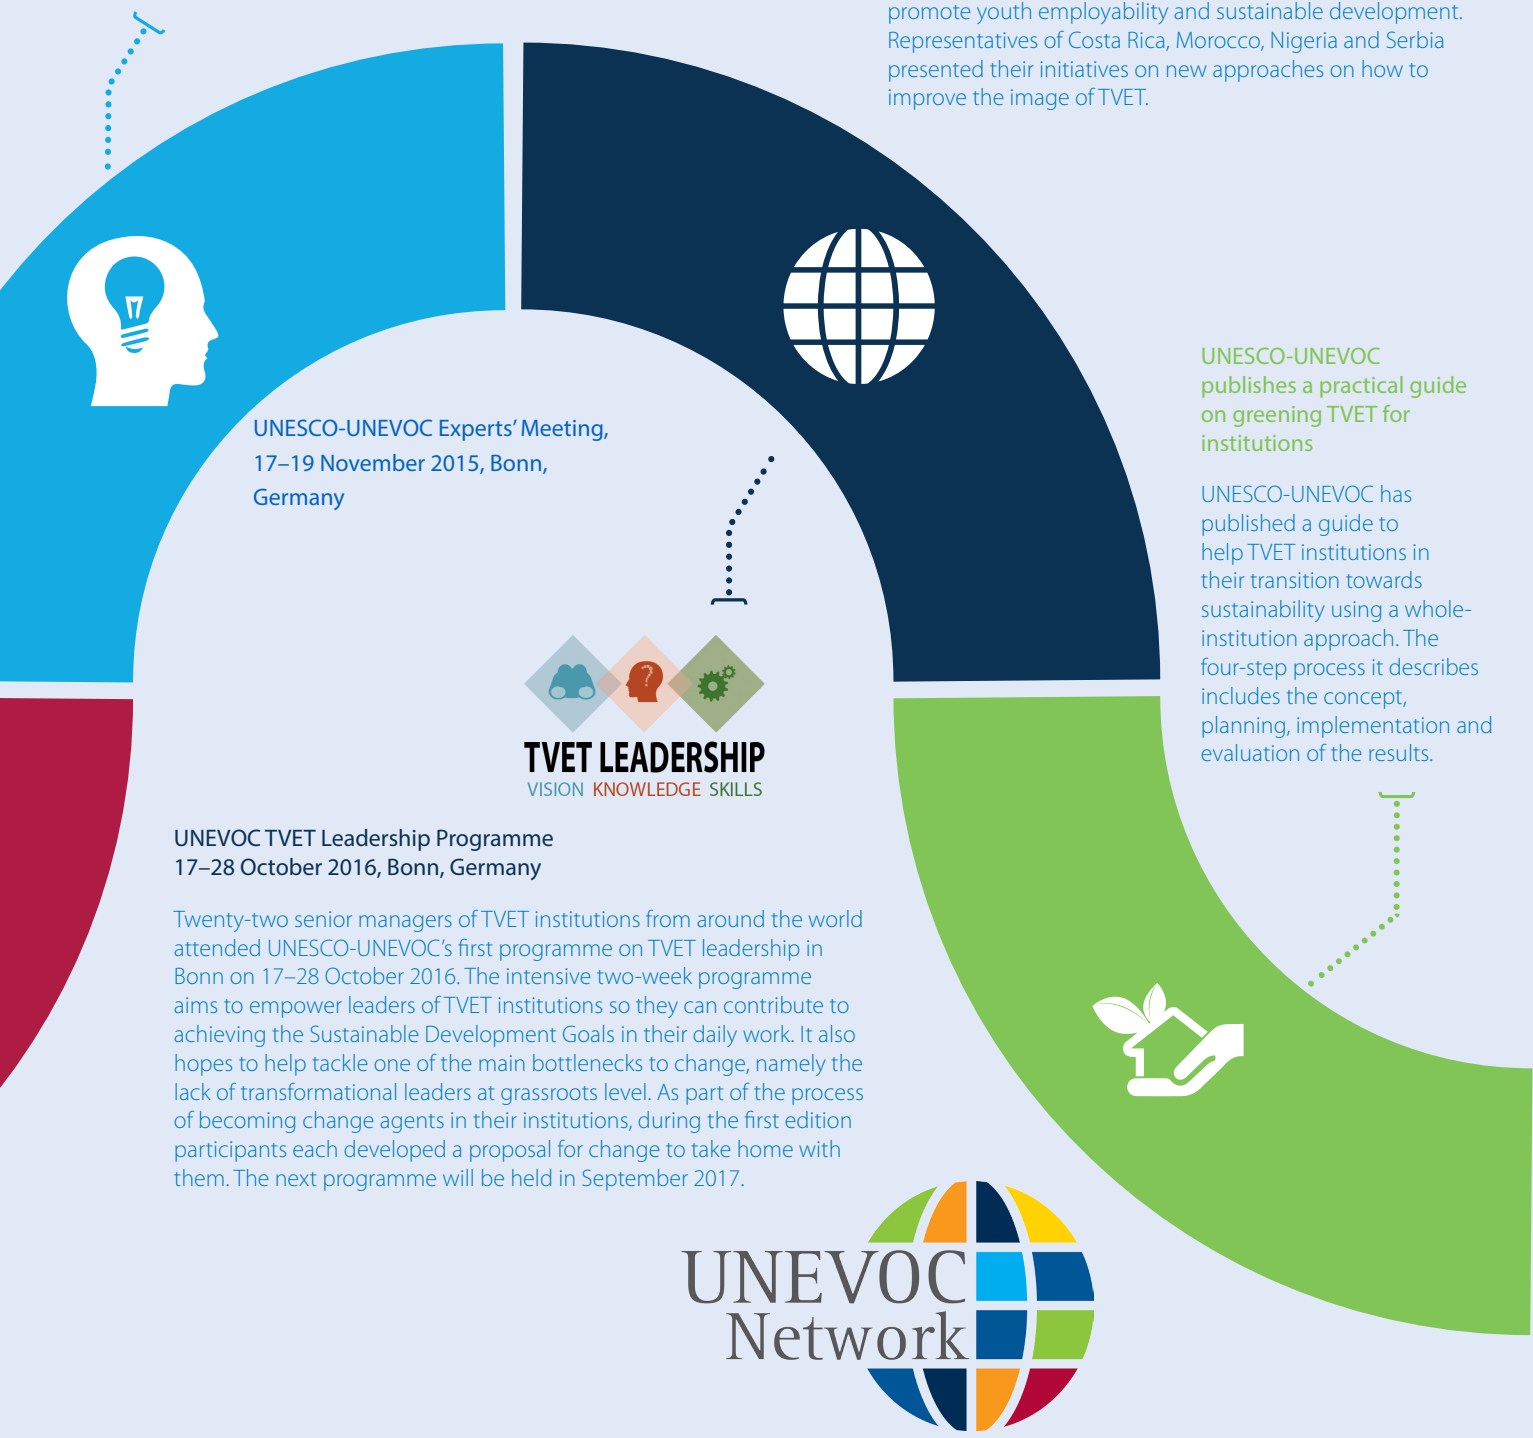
promote youth employability and sustainable development. Representatives of Costa Rica, Morocco, Nigeria and Serbia presented their initiatives on new approaches on how to improve the image of TVET.

UNESCO-UNEVOC Experts' Meeting, 17–19 November 2015, Bonn, Germany

UNESCO-UNEVOC publishes a practical guide on greening TVET for institutions

UNESCO-UNEVOC has published a guide to help TVET institutions in their transition towards sustainability using a whole-institution approach. The four-step process it describes includes the concept, planning, implementation and evaluation of the results.

TVET LEADERSHIP
VISION KNOWLEDGE SKILLS

UNEVOC TVET Leadership Programme
17–28 October 2016, Bonn, Germany

Twenty-two senior managers of TVET institutions from around the world attended UNESCO-UNEVOC's first programme on TVET leadership in Bonn on 17–28 October 2016. The intensive two-week programme aims to empower leaders of TVET institutions so they can contribute to achieving the Sustainable Development Goals in their daily work. It also hopes to help tackle one of the main bottlenecks to change, namely the lack of transformational leaders at grassroots level. As part of the process of becoming change agents in their institutions, during the first edition participants each developed a proposal for change to take home with them. The next programme will be held in September 2017.

UNEVOC
Network